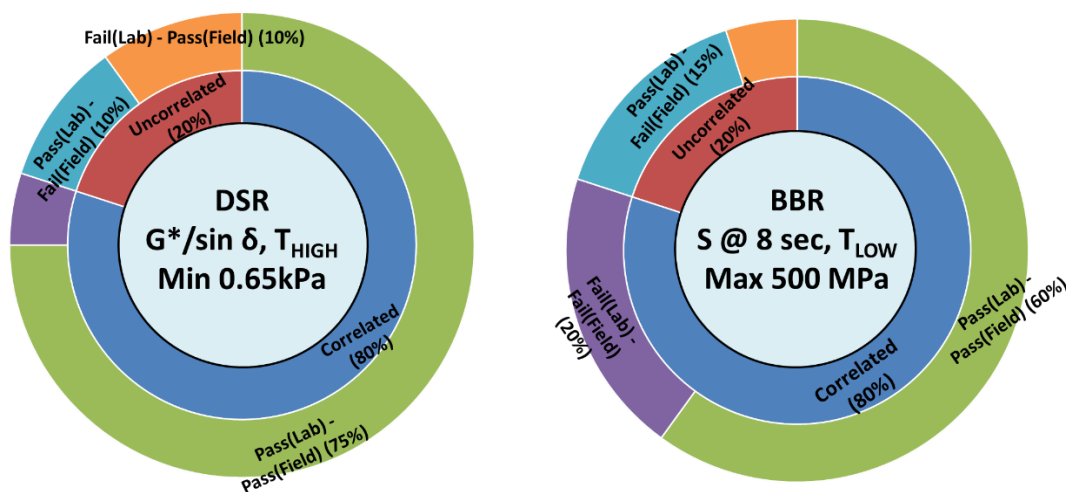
Fail(Lab) - Pass(Field) (10%)

Pass(Lab) - Fail(Field) (10%)

Uncorrelated (20%)

DSR

$G^*/\sin\delta$, $T_{HIGH}$

Min 0.65kPa

Correlated (80%)

Pass(Lab) - Pass(Field) (75%)

Pass(Lab) - Fail(Field) (15%)

Uncorrelated (20%)

BBR

S @ 8 sec, $T_{LOW}$

Max 500 MPa

Fail(Lab) - Fail(Field) (20%)

Correlated (80%)

Pass(Lab) - Pass(Field) (60%)